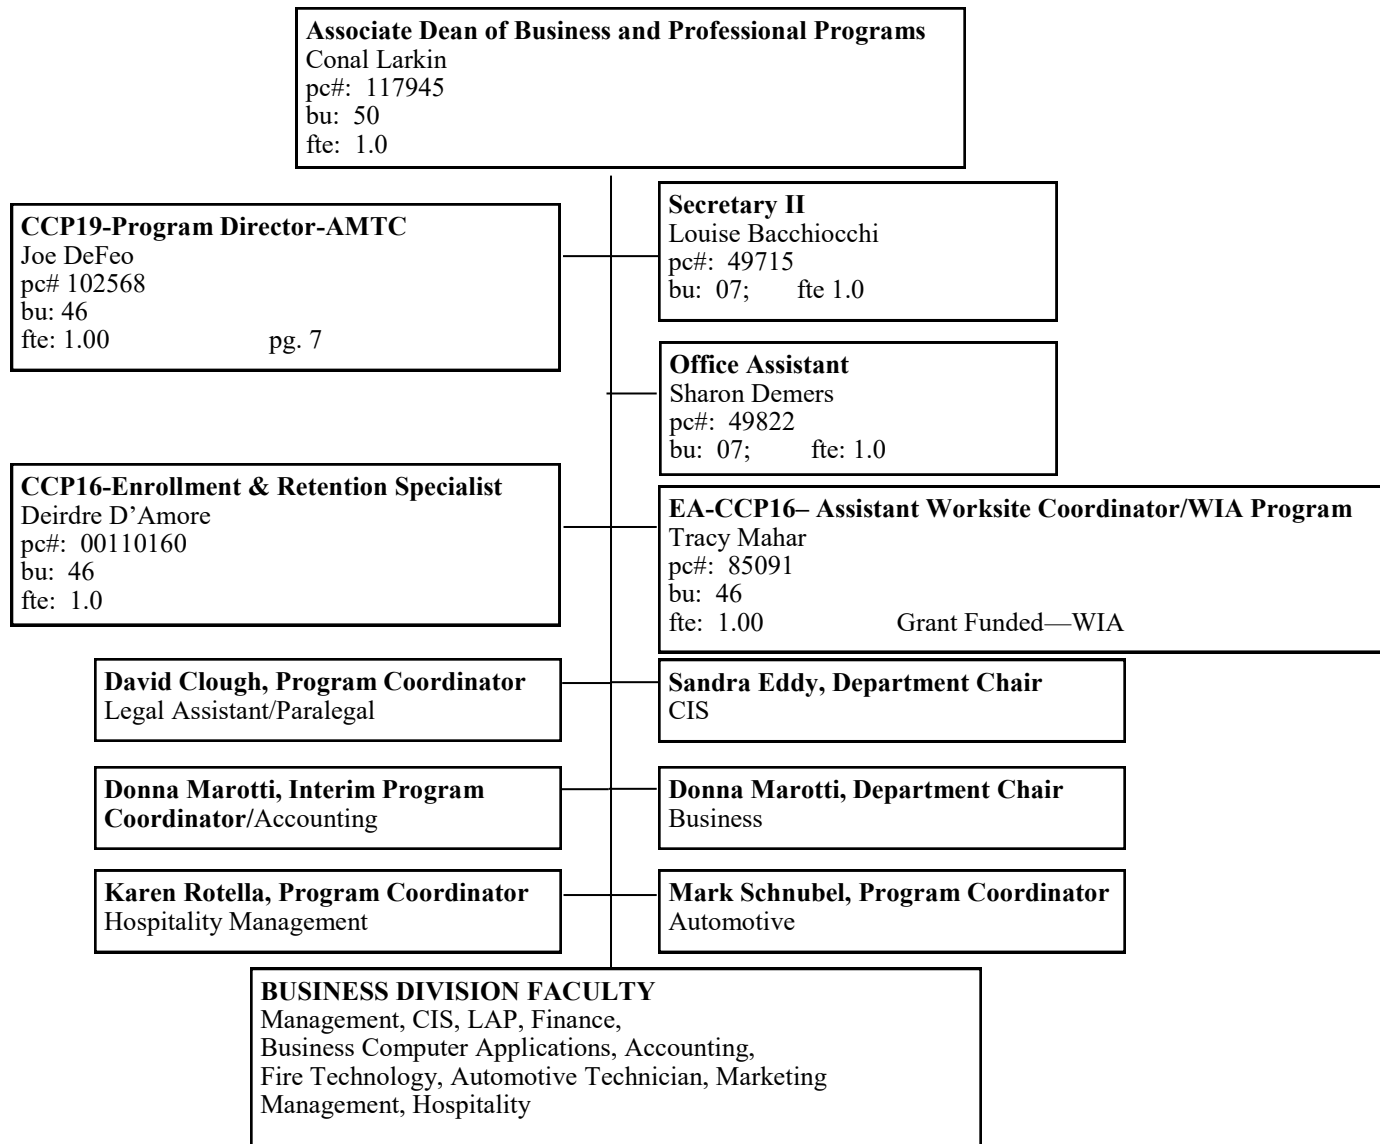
Associate Dean of Business and Professional Programs
Conal Larkin
pc#: 117945
bu: 50
fte: 1.0

CCP19-Program Director-AMTC
Joe DeFeo
pc# 102568
bu: 46
fte: 1.00 pg. 7

Secretary II
Louise Bacchiocchi
pc#: 49715
bu: 07; fte 1.0

Office Assistant
Sharon Demers
pc#: 49822
bu: 07; fte: 1.0

CCP16-Enrollment & Retention Specialist
Deirdre D'Amore
pc#: 00110160
bu: 46
fte: 1.0

EA-CCP16– Assistant Worksite Coordinator/WIA Program
Tracy Mahar
pc#: 85091
bu: 46
fte: 1.00 Grant Funded—WIA

David Clough, Program Coordinator
Legal Assistant/Paralegal

Sandra Eddy, Department Chair
CIS

Donna Marotti, Interim Program Coordinator/Accounting

Donna Marotti, Department Chair
Business

Karen Rotella, Program Coordinator
Hospitality Management

Mark Schnubel, Program Coordinator
Automotive

BUSINESS DIVISION FACULTY
Management, CIS, LAP, Finance,
Business Computer Applications, Accounting,
Fire Technology, Automotive Technician, Marketing
Management, Hospitality